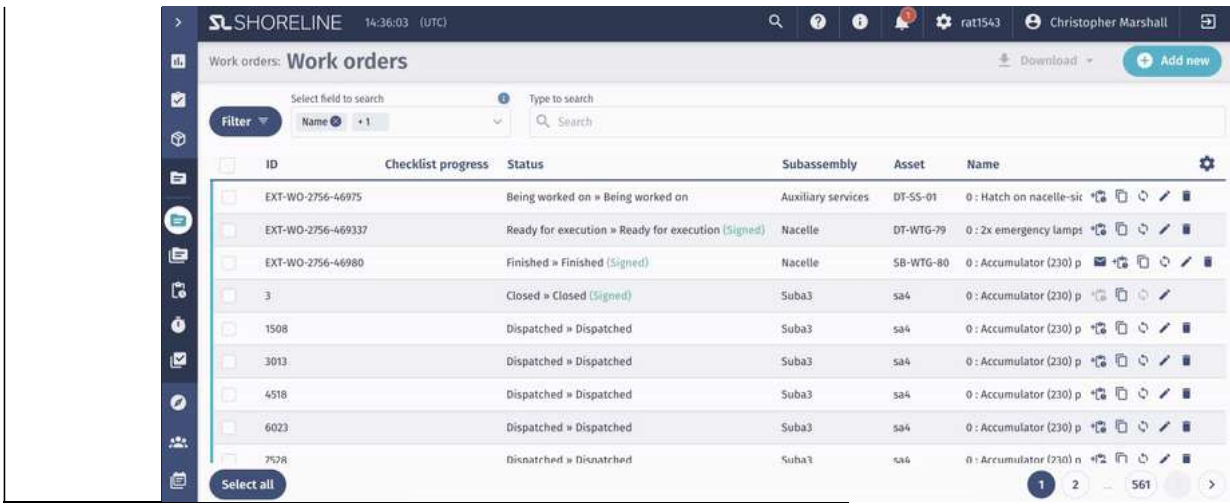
SLSHORELINE 14:36:03 (UTC)

1

rat1543

Christopher Marshall

Work orders: Work orders

Download

Add new

Filter

Select field to search

Name +1

Type to search

Search

| ID | Checklist progress | Status | Subassembly | Asset | Name |
|---|---|---|---|---|---|
| EXT-WO-2756-46975 | | Being worked on » Being worked on | Auxiliary services | DT-SS-01 | 0 : Hatch on nacelle-sic |
| EXT-WO-2756-469337 | | Ready for execution » Ready for execution (Signed) | Nacelle | DT-WTG-79 | 0 : 2x emergency lamps |
| EXT-WO-2756-46980 | | Finished » Finished (Signed) | Nacelle | SB-WTG-80 | 0 : Accumulator (230) p |
| 3 | | Closed » Closed (Signed) | Suba3 | sa4 | 0 : Accumulator (230) p |
| 1508 | | Dispatched » Dispatched | Suba3 | sa4 | 0 : Accumulator (230) p |
| 3013 | | Dispatched » Dispatched | Suba3 | sa4 | 0 : Accumulator (230) p |
| 4518 | | Dispatched » Dispatched | Suba3 | sa4 | 0 : Accumulator (230) p |
| 6023 | | Dispatched » Dispatched | Suba3 | sa4 | 0 : Accumulator (230) p |
| 7528 | | Dispatched » Dispatched | Suba3 | sa4 | 0 : Accumulator (230) p |

Select all

1 2 ... 561